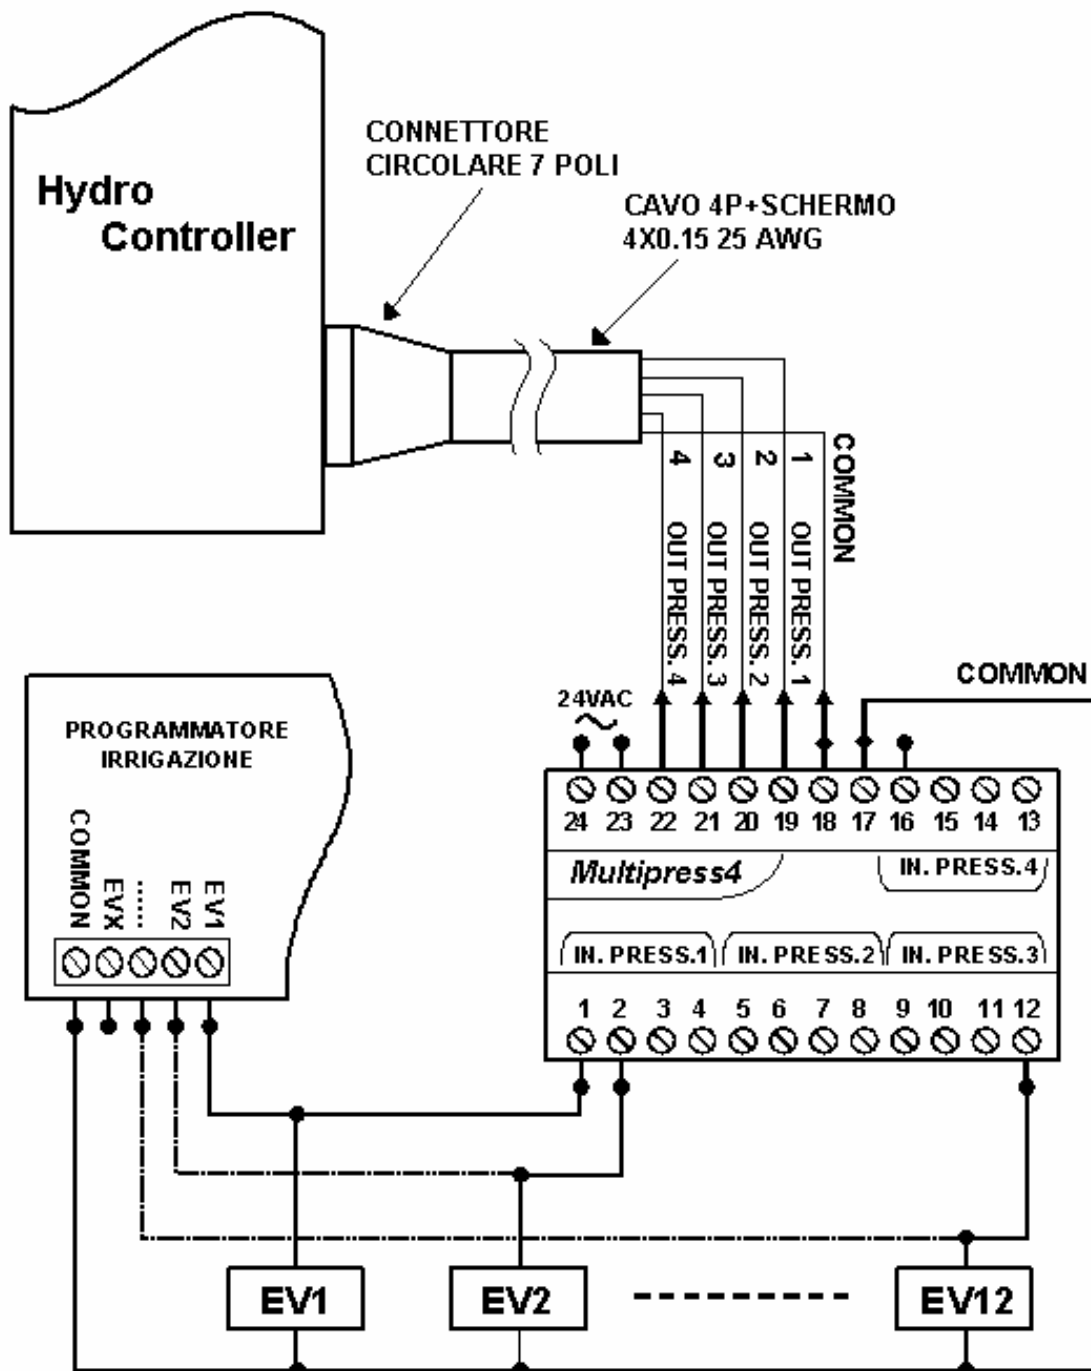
Hydro Controller

CONNETTORE CIRCOLARE 7 POLI

CAVO 4P+SCHERMO 4X0.15 25 AWG

4 OUT PRESS.4
3 OUT PRESS.3
2 OUT PRESS.2
1 OUT PRESS.1
COMMON

COMMON

24VAC

24 23 22 21 20 19 18 17 16 15 14 13

Multipress4

IN. PRESS.4

IN. PRESS.1 IN. PRESS.2 IN. PRESS.3

1 2 3 4 5 6 7 8 9 10 11 12

PROGRAMMATORE IRRIGAZIONE

COMMON EVX ..... EV2 EV1

EV1 EV2 EV12